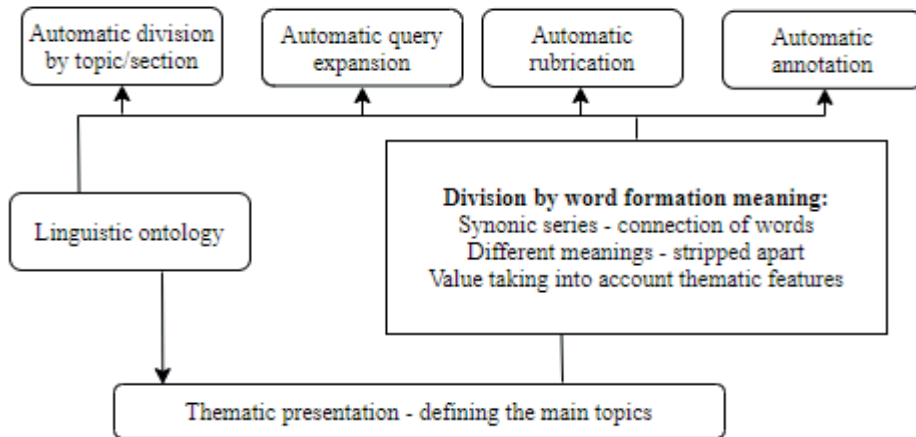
Automatic division by topic/section

Automatic query expansion

Automatic rubrication

Automatic annotation

Linguistic ontology

Division by word formation meaning:
Synonic series - connection of words
Different meanings - stripped apart
Value taking into account thematic features

Thematic presentation - defining the main topics